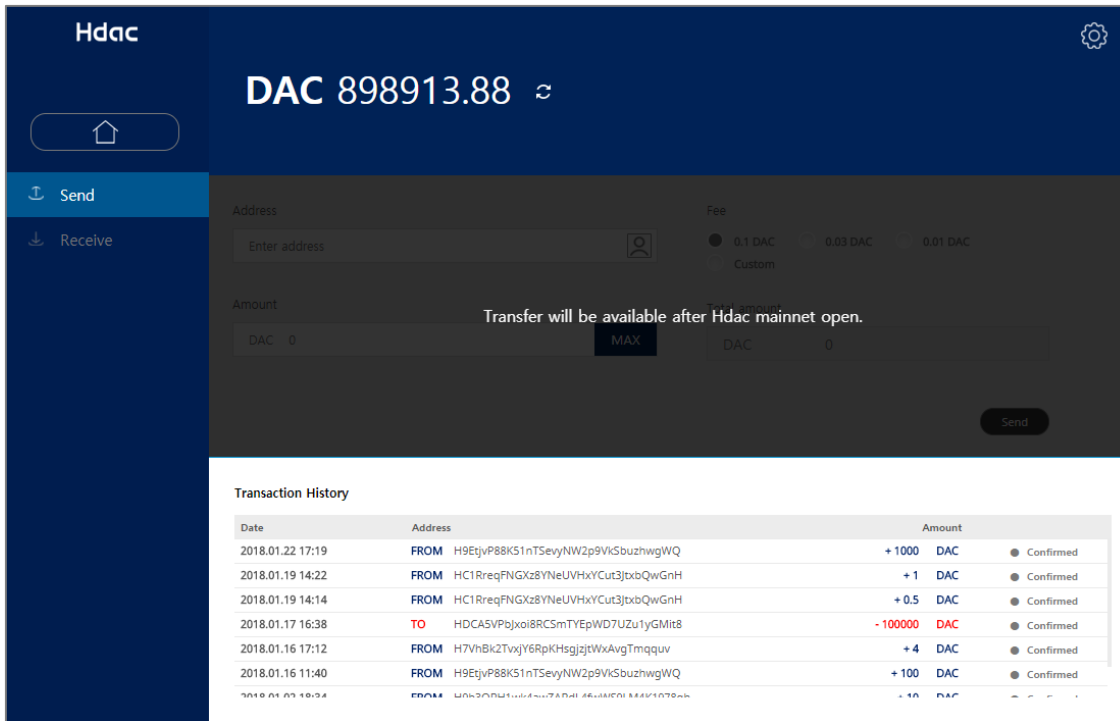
Hdac

DAC 898913.88

Send

Receive

Address

Enter address

Fee

0.1 DAC 0.03 DAC 0.01 DAC

Custom

Amount

DAC 0

MAX

Total amount

DAC 0

Transfer will be available after Hdac mainnet open.

Send

Transaction History

| Date | Address | | Amount | | |
|---|---|---|---|---|---|
| 2018.01.22 17:19 | FROM | H9EtjvP88K51nTSevyNW2p9VkSbuzhwgWQ | + 1000 | DAC | Confirmed |
| 2018.01.19 14:22 | FROM | HC1RreqFNGXz8YNeUVHxYCut3JtxbQwGnH | + 1 | DAC | Confirmed |
| 2018.01.19 14:14 | FROM | HC1RreqFNGXz8YNeUVHxYCut3JtxbQwGnH | + 0.5 | DAC | Confirmed |
| 2018.01.17 16:38 | TO | HDCA5VPbJxoi8RCSmTYEpWD7UZu1yGMit8 | - 100000 | DAC | Confirmed |
| 2018.01.16 17:12 | FROM | H7VhBk2TvxjY6RpKHsgjzjtWxAvgTmqquv | + 4 | DAC | Confirmed |
| 2018.01.16 11:40 | FROM | H9EtjvP88K51nTSevyNW2p9VkSbuzhwgWQ | + 100 | DAC | Confirmed |
| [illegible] | FROM | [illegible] | + 10 | DAC | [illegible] |